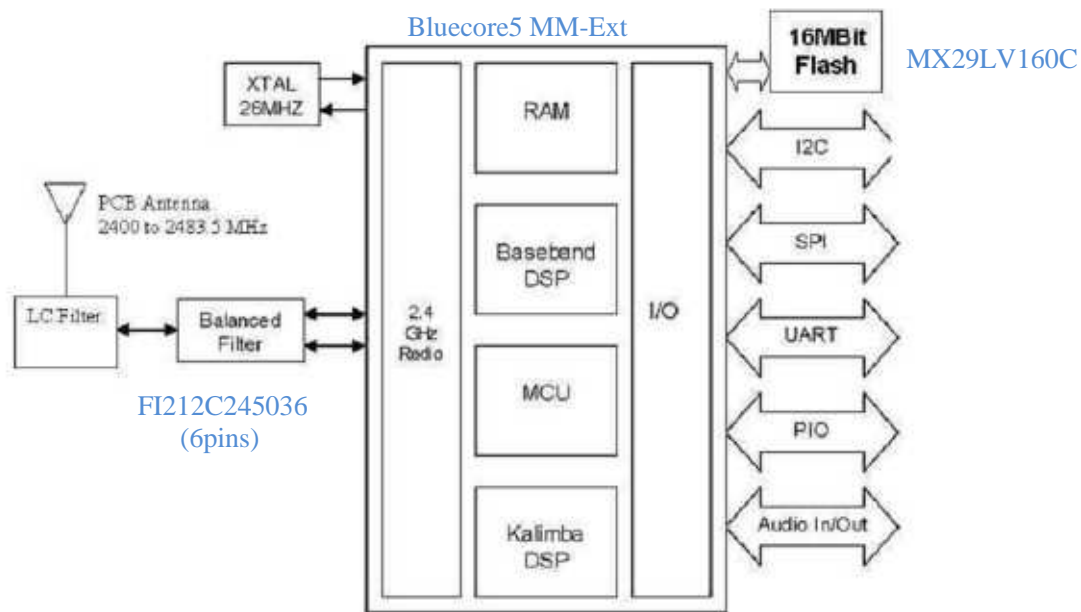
Bluecore5 MM-Ext

XTAL
26MHZ

16MBit
Flash

MX29LV160C

PCB Antenna
2400 to 2483.5 MHz

LC Filter

Balanced
Filter

FI212C245036
(6pins)

2.4
GHz
Radio

RAM

Baseband
DSP

MCU

Kalimba
DSP

I/O

I2C

SPI

UART

PIO

Audio In/Out